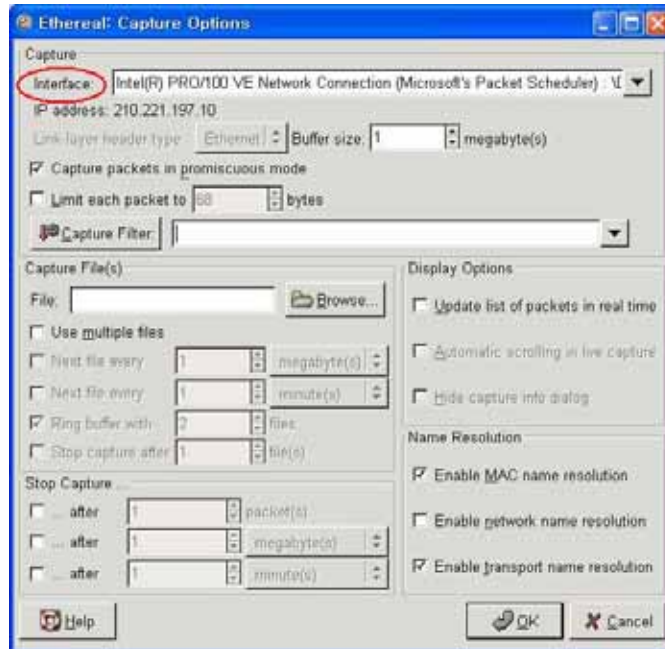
Ethereal: Capture Options

Capture

Interface: Intel(R) PRO/100 VE Network Connection (Microsoft's Packet Scheduler) : \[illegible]

IP address: 210.221.197.10

Link-layer header type: Ethernet Buffer size: 1 megabyte(s)

Capture packets in promiscuous mode

Limit each packet to 68 bytes

Capture Filter:

Capture File(s)

File: Browse...

Use multiple files

Next file every 1 megabyte(s)

Next file every 1 minute(s)

Ring buffer with 2 files

Stop capture after 1 file(s)

Stop Capture ...

... after 1 packet(s)

... after 1 megabyte(s)

... after 1 minute(s)

Display Options

Update list of packets in real time

Automatic scrolling in live capture

Hide capture info dialog

Name Resolution

Enable MAC name resolution

Enable network name resolution

Enable transport name resolution

Help

OK

Cancel